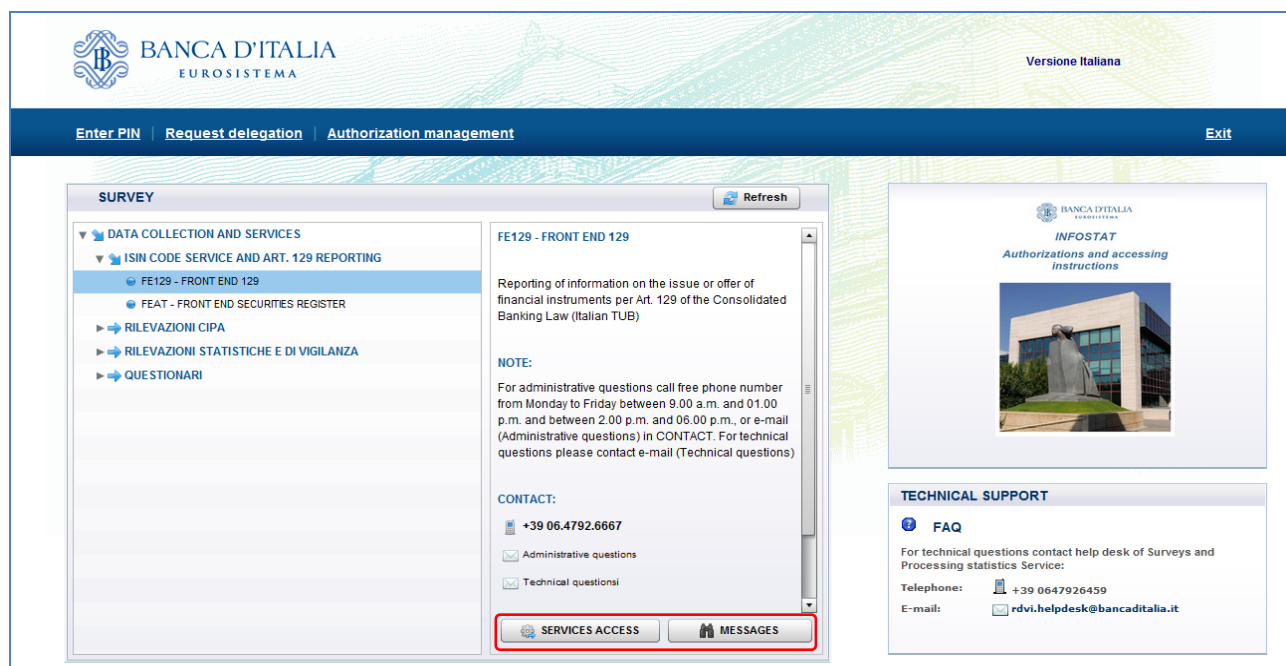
BANCA D'ITALIA
EUROSISTEMA

Versione Italiana

Enter PIN | Request delegation | Authorization management

Exit

SURVEY

Refresh

DATA COLLECTION AND SERVICES
ISIN CODE SERVICE AND ART. 129 REPORTING
FE129 - FRONT END 129
FEAT - FRONT END SECURITIES REGISTER
RILEVAZIONI CIPA
RILEVAZIONI STATISTICHE E DI VIGILANZA
QUESTIONARI

FE129 - FRONT END 129

Reporting of information on the issue or offer of financial instruments per Art. 129 of the Consolidated Banking Law (Italian TUB)

NOTE:

For administrative questions call free phone number from Monday to Friday between 9.00 a.m. and 01.00 p.m. and between 2.00 p.m. and 06.00 p.m., or e-mail (Administrative questions) in CONTACT. For technical questions please contact e-mail (Technical questions)

CONTACT:

+39 06.4792.6667

Administrative questions

Technical questionsi

SERVICES ACCESS

MESSAGES

BANCA D'ITALIA
EUROSISTEMA

INFOSTAT

Authorizations and accessing instructions

TECHNICAL SUPPORT

FAQ

For technical questions contact help desk of Surveys and Processing statistics Service:

Telephone: +39 0647926459

E-mail: rdvi.helpdesk@bancaditalia.it